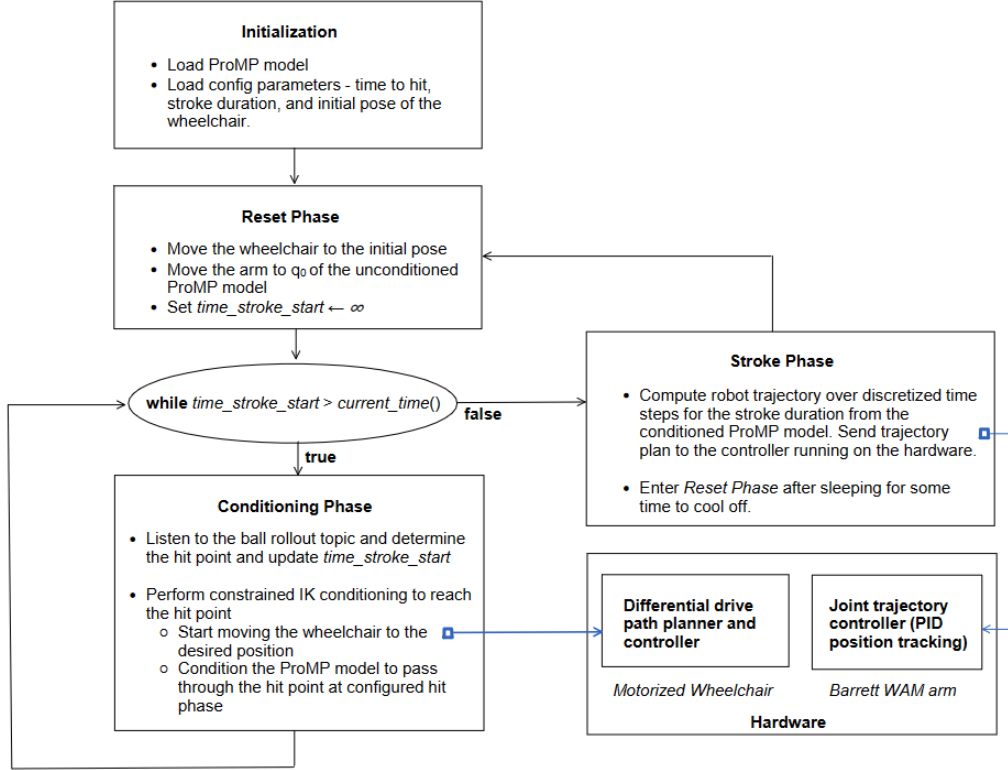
**Initialization**

- Load ProMP model
- Load config parameters - time to hit, stroke duration, and initial pose of the wheelchair.

**Reset Phase**

- Move the wheelchair to the initial pose
- Move the arm to $q_0$ of the unconditioned ProMP model
- Set *time_stroke_start* ← ∞

**while** *time_stroke_start* > *current_time*()

false

true

**Stroke Phase**

- Compute robot trajectory over discretized time steps for the stroke duration from the conditioned ProMP model. Send trajectory plan to the controller running on the hardware.
- Enter *Reset Phase* after sleeping for some time to cool off.

**Conditioning Phase**

- Listen to the ball rollout topic and determine the hit point and update *time_stroke_start*
- Perform constrained IK conditioning to reach the hit point
  - Start moving the wheelchair to the desired position
  - Condition the ProMP model to pass through the hit point at configured hit phase

**Differential drive path planner and controller**

*Motorized Wheelchair*

**Joint trajectory controller (PID position tracking)**

*Barrett WAM arm*

**Hardware**